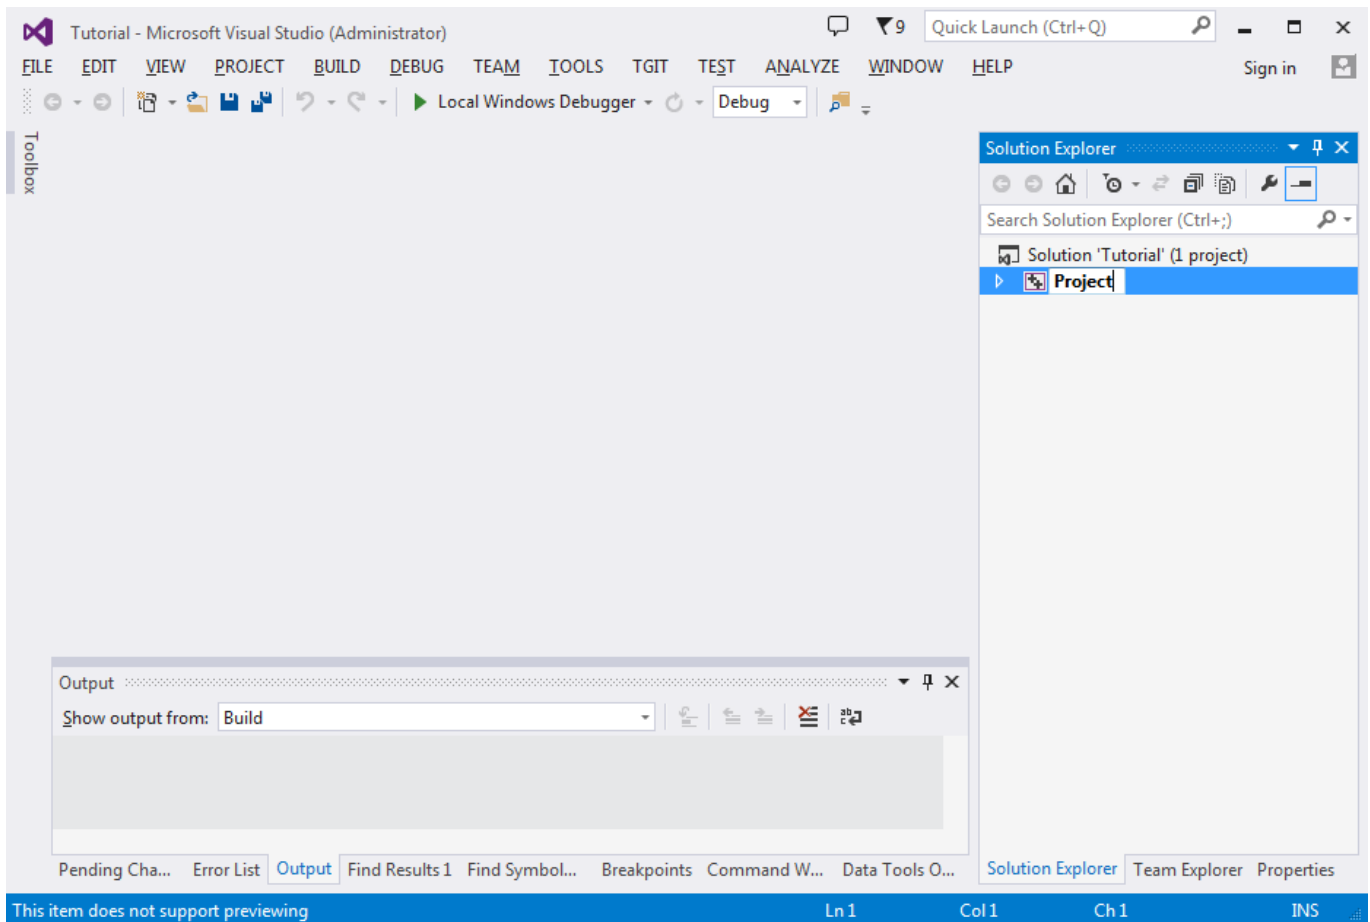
Tutorial - Microsoft Visual Studio (Administrator)

9 Quick Launch (Ctrl+Q)

FILE EDIT VIEW PROJECT BUILD DEBUG TEAM TOOLS TGIT TEST ANALYZE WINDOW HELP

Sign in

Local Windows Debugger Debug

Toolbox

Solution Explorer

Search Solution Explorer (Ctrl+;)

Solution 'Tutorial' (1 project)

Project

Output

Show output from: Build

Pending Cha... Error List Output Find Results 1 Find Symbol... Breakpoints Command W... Data Tools O...

Solution Explorer Team Explorer Properties

This item does not support previewing

Ln 1 Col 1 Ch 1 INS